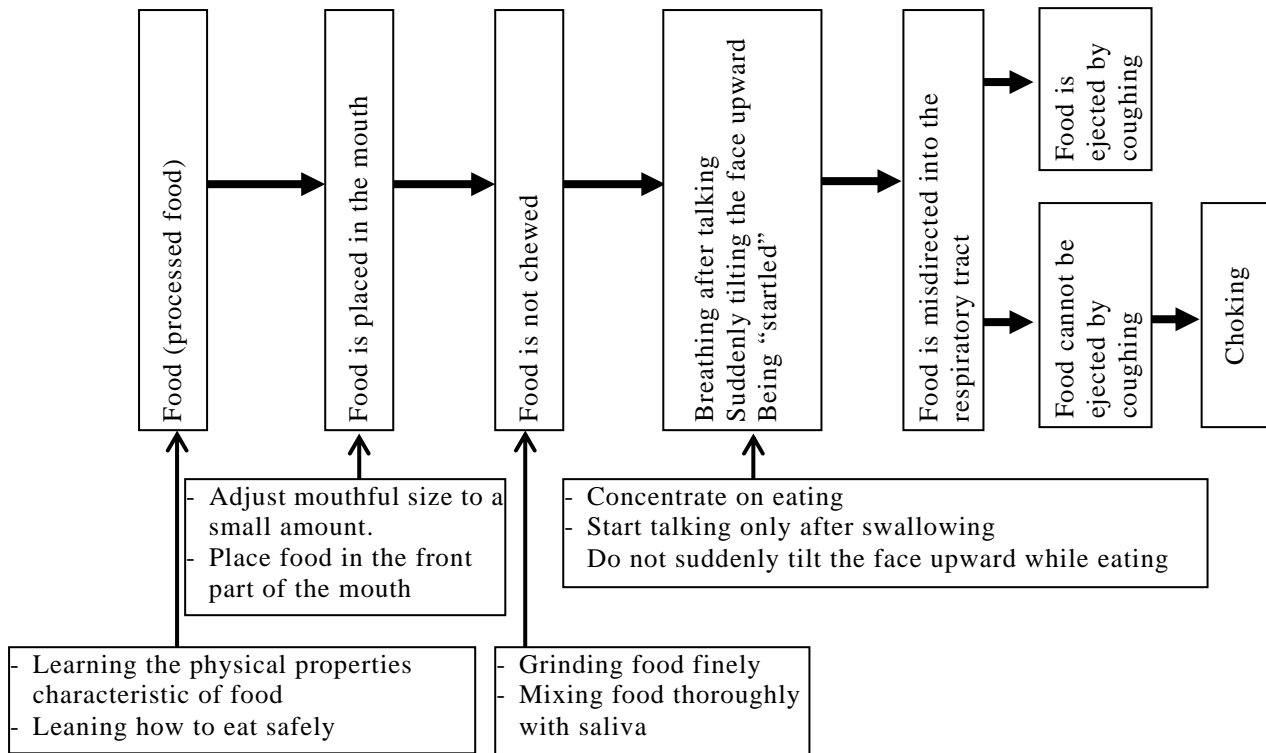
Food (processed food)

Food is placed in the mouth

Food is not chewed

Breathing after talking
Suddenly tilting the face upward
Being “startled”

Food is misdirected into the respiratory tract

Food is ejected by coughing

Food cannot be ejected by coughing

Choking

- Adjust mouthful size to a small amount.
- Place food in the front part of the mouth

- Concentrate on eating
- Start talking only after swallowing
Do not suddenly tilt the face upward while eating

- Learning the physical properties characteristic of food
- Leaning how to eat safely

- Grinding food finely
- Mixing food thoroughly with saliva